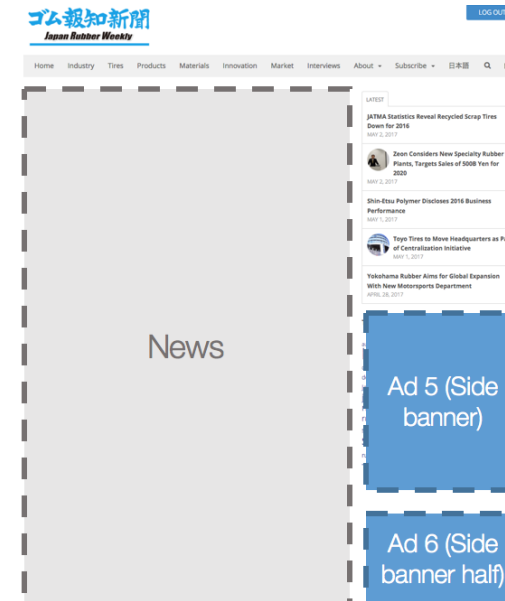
ゴム報知新聞
Japan Rubber Weekly

LOG OUT

Home Industry Tires Products Materials Innovation Market Interviews About Subscribe 日本語

LATEST

JATMA Statistics Reveal Recycled Scrap Tires Down for 2016
MAY 2, 2017

Zeon Considers New Specialty Rubber Plants, Targets Sales of 500B Yen for 2020
MAY 2, 2017

Shin-Etsu Polymer Discloses 2016 Business Performance
MAY 1, 2017

Toyo Tires to Move Headquarters as Pa of Centralization Initiative
MAY 1, 2017

Yokohama Rubber Aims for Global Expansion With New Motorsports Department
APRIL 28, 2017

News

Ad 5 (Side banner)

Ad 6 (Side banner half)